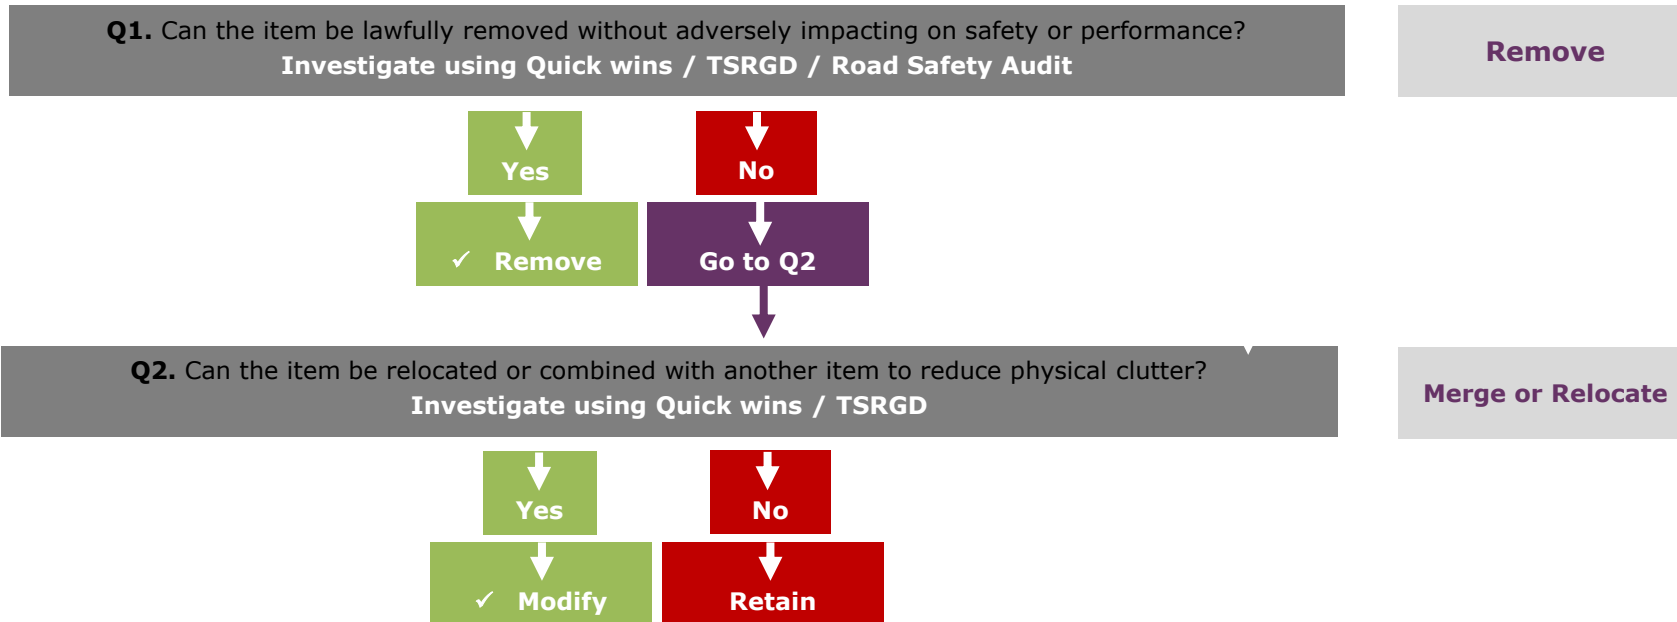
**Q1.** Can the item be lawfully removed without adversely impacting on safety or performance?
**Investigate using Quick wins / TSRGD / Road Safety Audit**

Remove

Yes

No

✓ Remove

Go to Q2

**Q2.** Can the item be relocated or combined with another item to reduce physical clutter?
**Investigate using Quick wins / TSRGD**

Merge or Relocate

Yes

No

✓ Modify

Retain